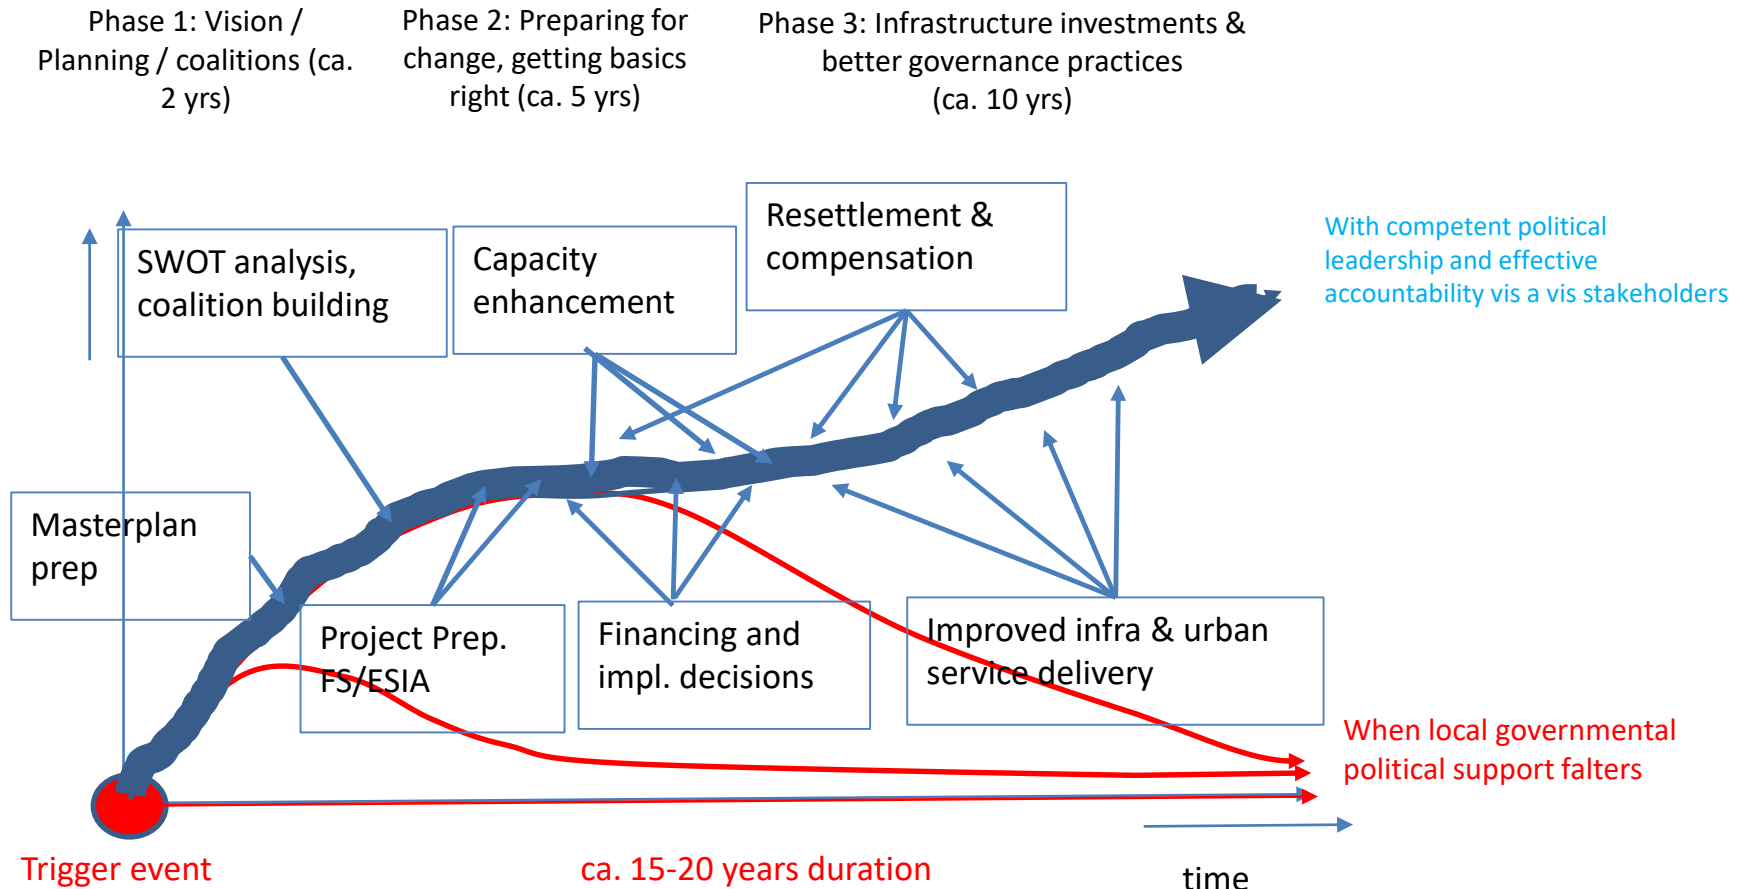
Phase 1: Vision / Planning / coalitions (ca. 2 yrs)

Phase 2: Preparing for change, getting basics right (ca. 5 yrs)

Phase 3: Infrastructure investments & better governance practices (ca. 10 yrs)

SWOT analysis, coalition building

Capacity enhancement

Resettlement & compensation

With competent political leadership and effective accountability vis a vis stakeholders

Masterplan prep

Project Prep. FS/ESIA

Financing and impl. decisions

Improved infra & urban service delivery

When local governmental political support falters

Trigger event

ca. 15-20 years duration

time